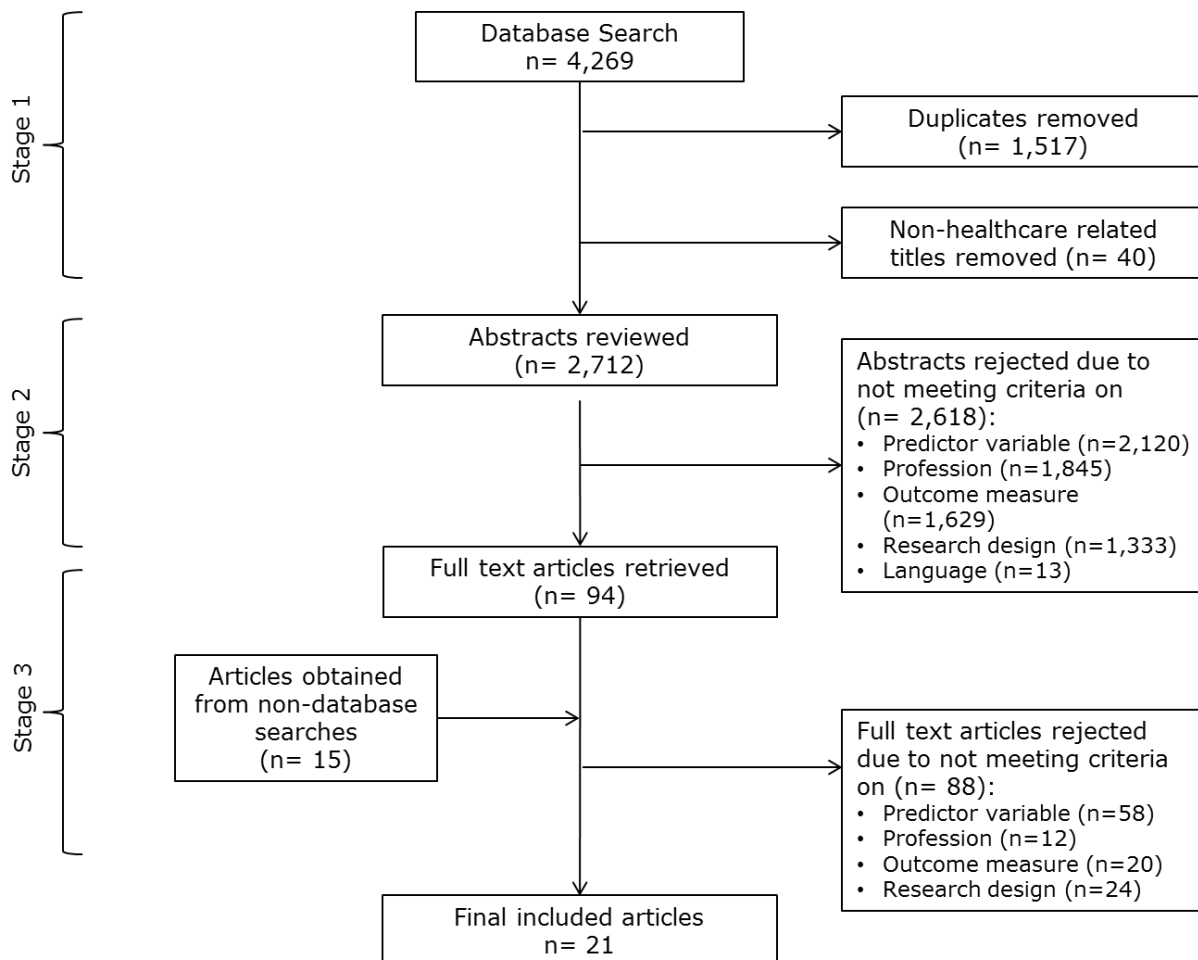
Stage 1

Database Search
n= 4,269

Duplicates removed
(n= 1,517)

Non-healthcare related titles removed (n= 40)

Stage 2

Abstracts reviewed
(n= 2,712)

Abstracts rejected due to not meeting criteria on (n= 2,618):
• Predictor variable (n=2,120)
• Profession (n=1,845)
• Outcome measure (n=1,629)
• Research design (n=1,333)
• Language (n=13)

Stage 3

Full text articles retrieved
(n= 94)

Articles obtained from non-database searches
(n= 15)

Full text articles rejected due to not meeting criteria on (n= 88):
• Predictor variable (n=58)
• Profession (n=12)
• Outcome measure (n=20)
• Research design (n=24)

Final included articles
n= 21